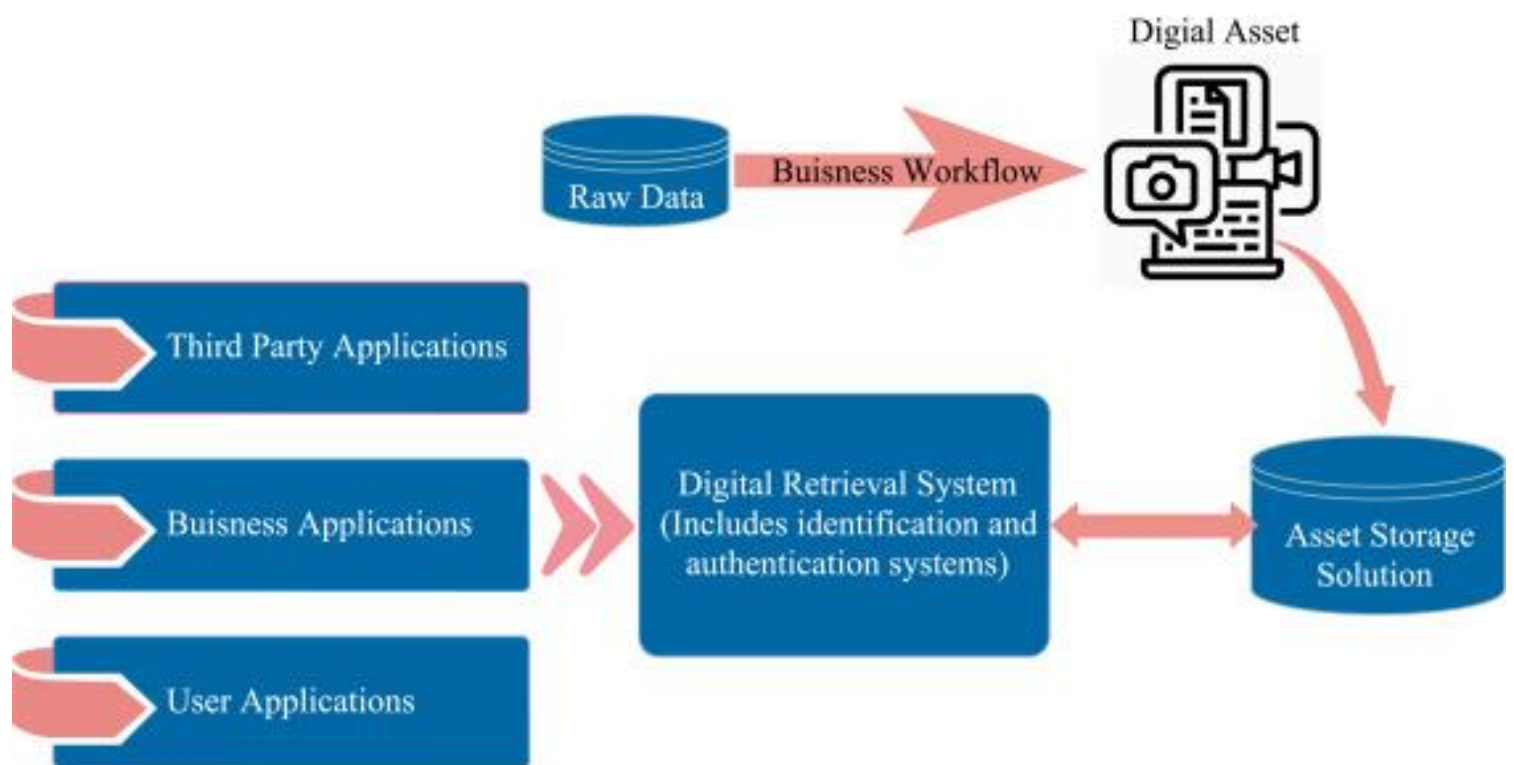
Digial Asset

Raw Data

Buisness Workflow

Third Party Applications

Buisness Applications

User Applications

Digital Retrieval System (Includes identification and authentication systems)

Asset Storage Solution